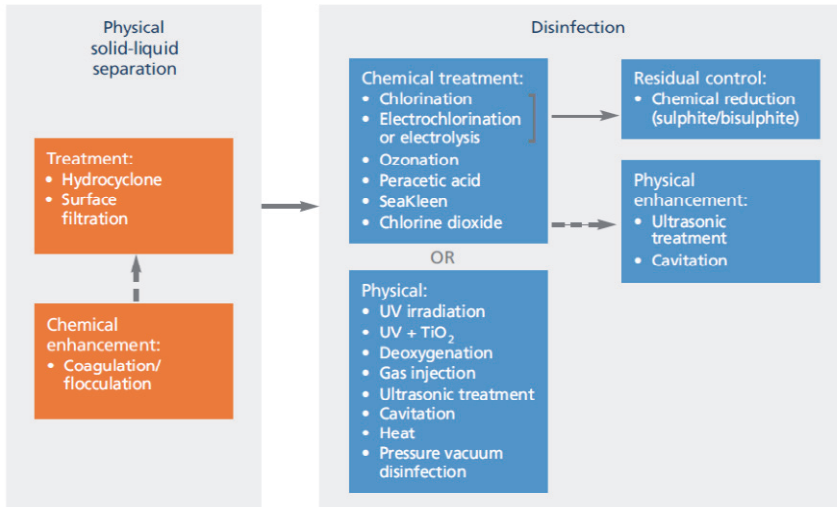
Physical solid-liquid separation

Treatment:
• Hydrocyclone
• Surface filtration

Chemical enhancement:
• Coagulation/ flocculation

Disinfection

Chemical treatment:
• Chlorination
• Electrochlorination or electrolysis
• Ozonation
• Peracetic acid
• SeaKleen
• Chlorine dioxide

OR

Physical:
• UV irradiation
• UV + $TiO_2$
• Deoxygenation
• Gas injection
• Ultrasonic treatment
• Cavitation
• Heat
• Pressure vacuum disinfection

Residual control:
• Chemical reduction (sulphite/bisulphite)

Physical enhancement:
• Ultrasonic treatment
• Cavitation